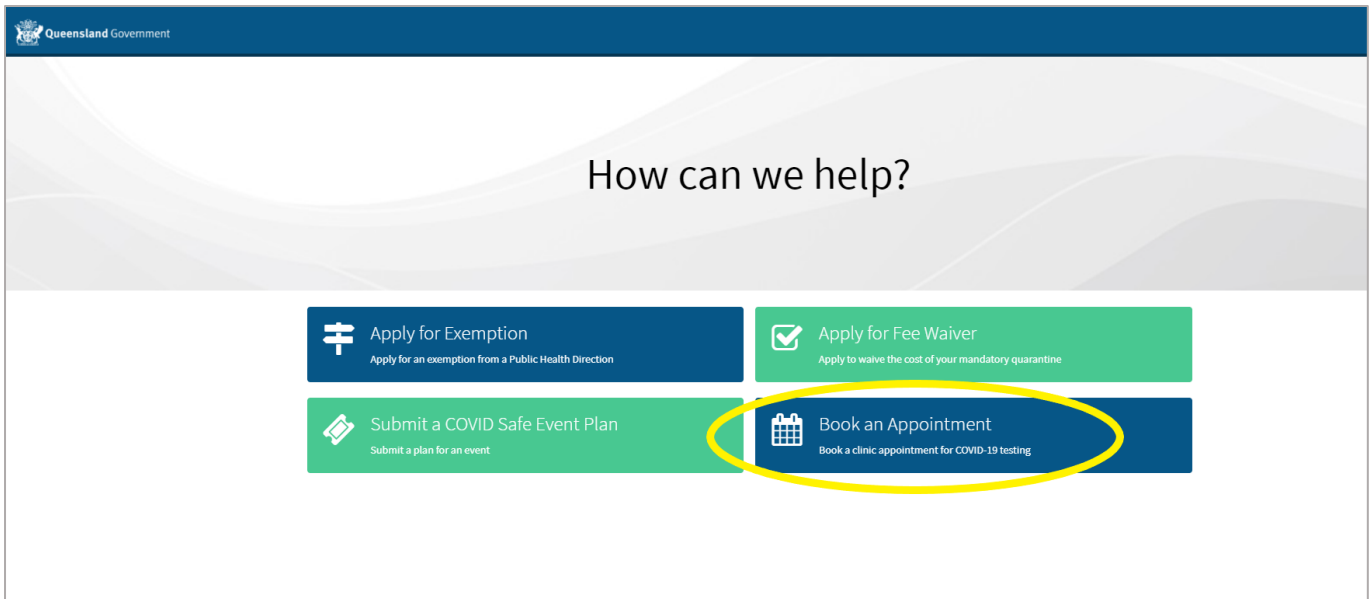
Queensland Government

How can we help?

Apply for Exemption
Apply for an exemption from a Public Health Direction

Apply for Fee Waiver
Apply to waive the cost of your mandatory quarantine

Submit a COVID Safe Event Plan
Submit a plan for an event

Book an Appointment
Book a clinic appointment for COVID-19 testing